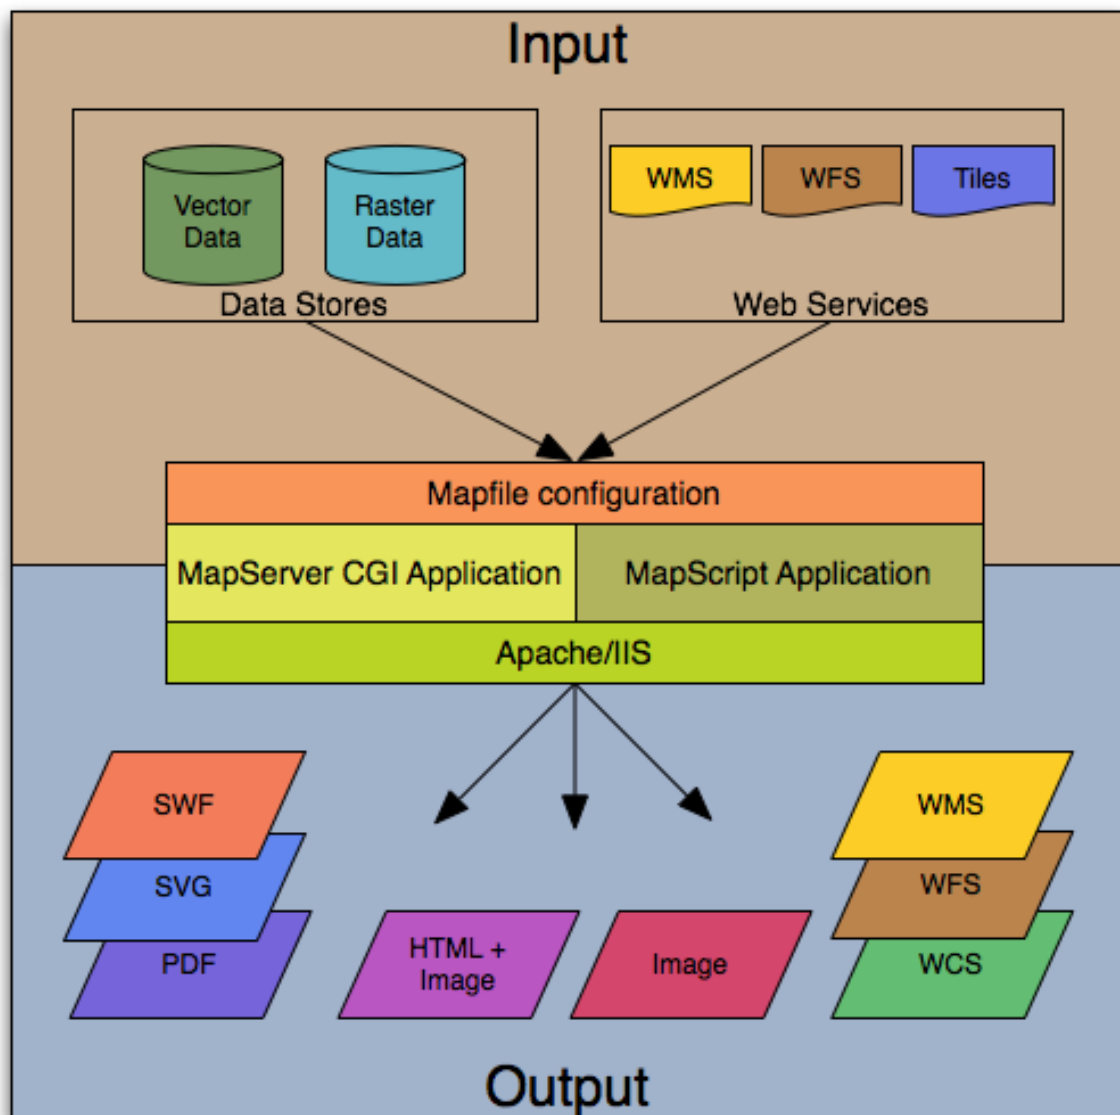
Input

Vector Data

Raster Data

Data Stores

WMS

WFS

Tiles

Web Services

Mapfile configuration

MapServer CGI Application

MapScript Application

Apache/IIS

SWF

SVG

PDF

HTML + Image

Image

WMS

WFS

WCS

Output